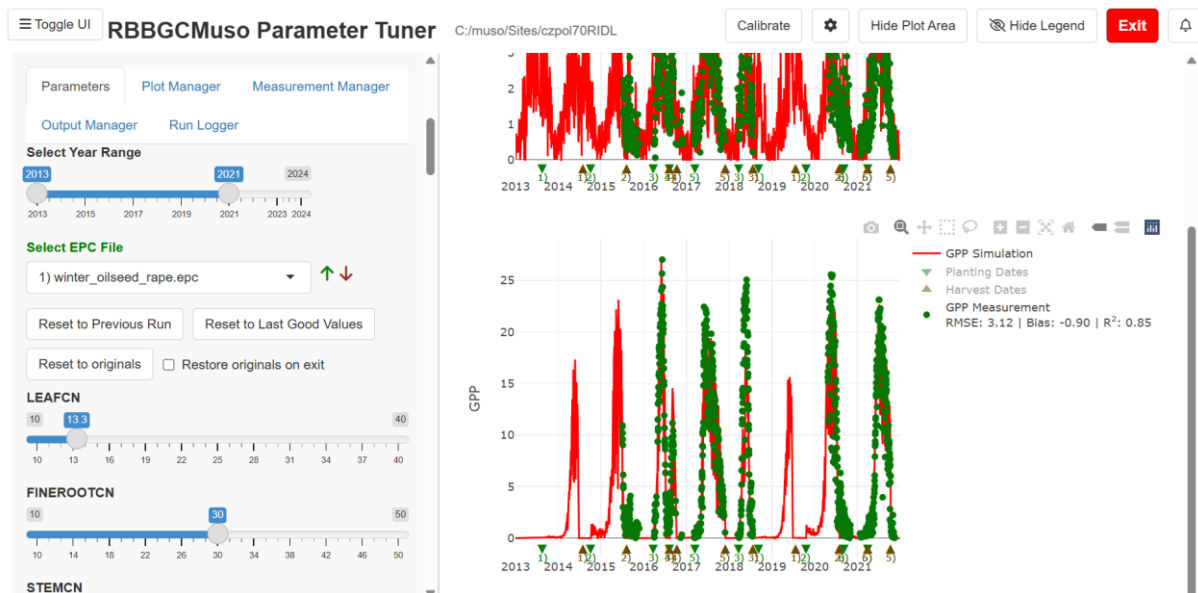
☰ Toggle UI RBBGCMuso Parameter Tuner C:/muso/Sites/czpol70RIDL

Calibrate ⚙ Hide Plot Area Hide Legend Exit

Parameters Plot Manager Measurement Manager
Output Manager Run Logger

Select Year Range
2013 2021 2024
2013 2015 2017 2019 2021 2023 2024

Select EPC File
1) winter_oilseed_rape.epc

Reset to Previous Run Reset to Last Good Values
Reset to originals Restore originals on exit

LEAFCN
10 13.3 40
10 13 16 19 22 25 28 31 34 37 40

FINEROOTCN
10 30 50
10 14 18 22 26 30 34 38 42 46 50

STEMCN

3
2
1
0
1) 1)2) 2) 3) 4) 4) 5) 5) 3) 3) 1)2) 2) 4) 6) 5)
2013 2014 2015 2016 2017 2018 2019 2020 2021

GPP Simulation
Planting Dates
Harvest Dates
GPP Measurement
RMSE: 3.12 | Bias: -0.90 | R$^2$: 0.85

GPP
25
20
15
10
5
0
1) 1)2) 2) 3) 4) 4) 5) 5) 3) 3) 1)2) 2) 4) 6) 5)
2013 2014 2015 2016 2017 2018 2019 2020 2021